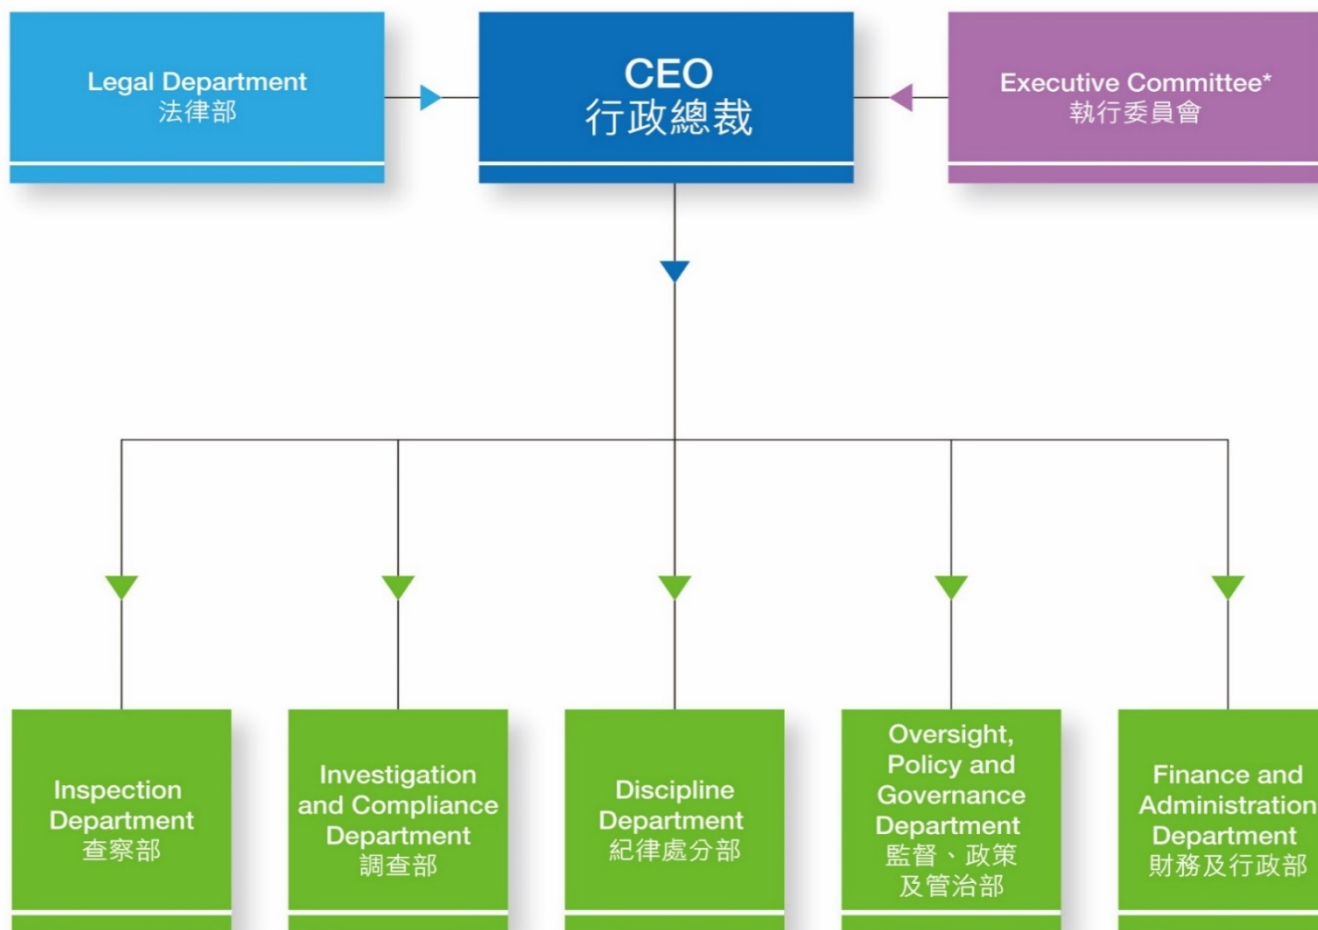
Legal Department
法律部

CEO
行政總裁

Executive Committee*
執行委員會

Inspection Department
查察部

Investigation and Compliance Department
調查部

Discipline Department
紀律處分部

Oversight, Policy and Governance Department
監督、政策及管治部

Finance and Administration Department
財務及行政部